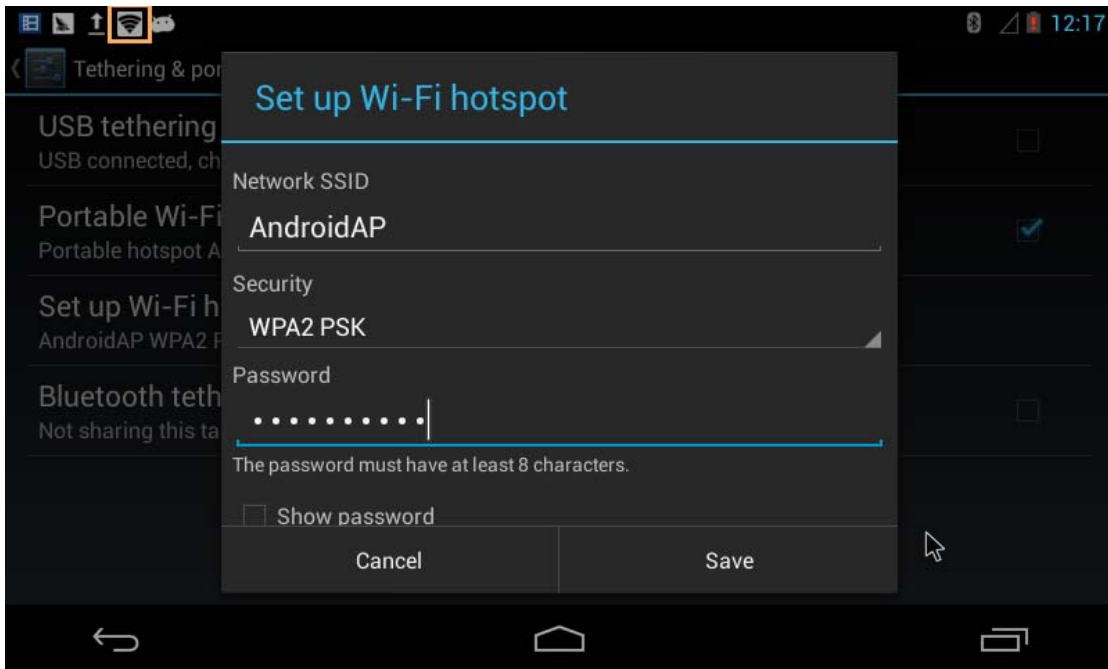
12:17

Tethering & por

USB tethering
USB connected, ch

Portable Wi-Fi
Portable hotspot A

Set up Wi-Fi h
AndroidAP WPA2 P

Bluetooth teth
Not sharing this ta

Set up Wi-Fi hotspot

Network SSID

AndroidAP

Security

WPA2 PSK

Password

••••••••••

The password must have at least 8 characters.

Show password

Cancel

Save